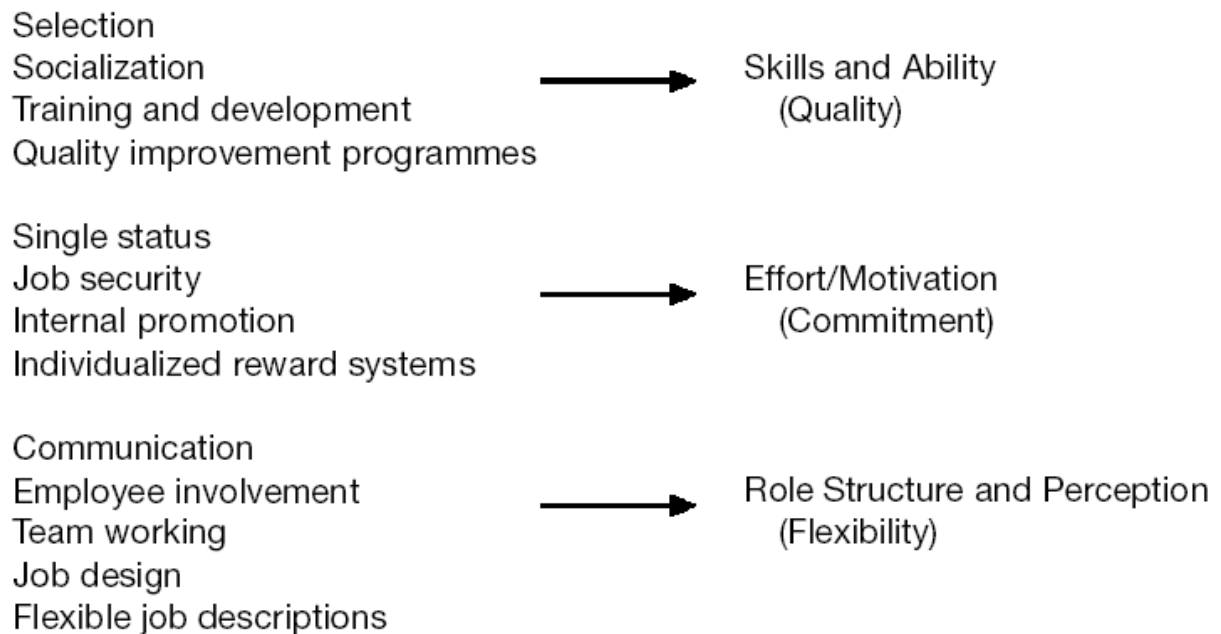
Selection
Socialization
Training and development
Quality improvement programmes

Skills and Ability
(Quality)

Single status
Job security
Internal promotion
Individualized reward systems

Effort/Motivation
(Commitment)

Communication
Employee involvement
Team working
Job design
Flexible job descriptions

Role Structure and Perception
(Flexibility)